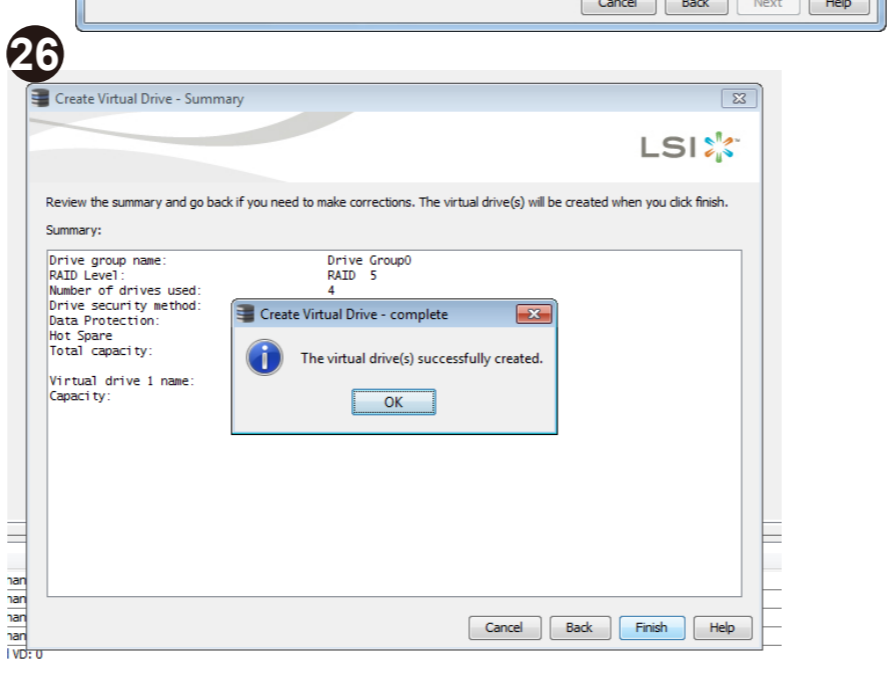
Cancel Back Next Help

26

Create Virtual Drive - Summary

LSI

Review the summary and go back if you need to make corrections. The virtual drive(s) will be created when you click finish.

Summary:

Drive group name: Drive Group0
RAID Level: RAID 5
Number of drives used: 4
Drive security method:
Data Protection:
Hot Spare
Total capacity:

Virtual drive 1 name:
Capacity:

Create Virtual Drive - complete

The virtual drive(s) successfully created.

OK

Cancel Back Finish Help

han
han
han
han
l VD: 0